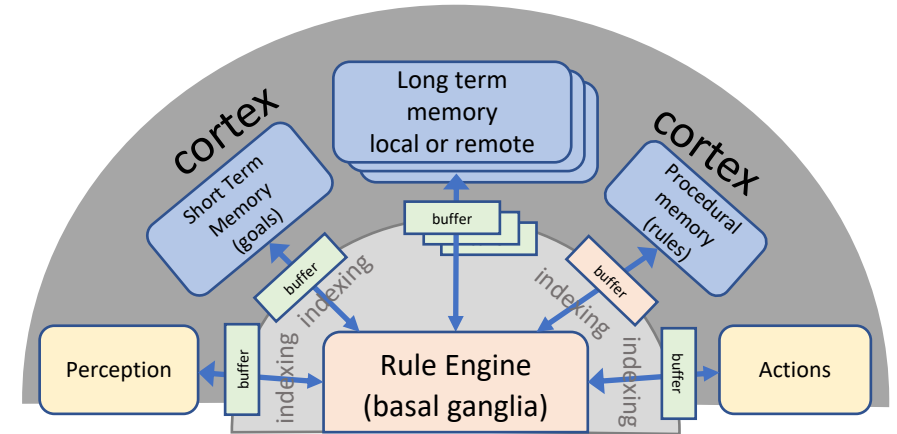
cortex

Long term memory local or remote

cortex

Short Term Memory (goals)

buffer

Procedural memory (rules)

buffer

indexing

indexing

buffer

indexing

indexing

Perception

buffer

Rule Engine (basal ganglia)

buffer

Actions